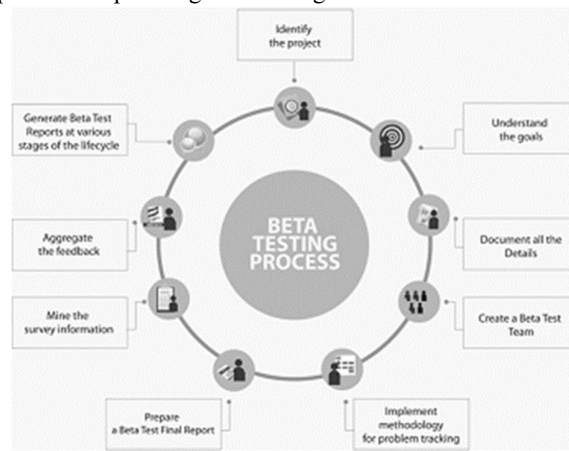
Identify the project

Understand the goals

Document all the Details

Create a Beta Test Team

Implement methodology for problem tracking

Prepare a Beta Test Final Report

Mine the survey information

Aggregate the feedback

Generate Beta Test Reports at various stages of the lifecycle

BETA TESTING PROCESS